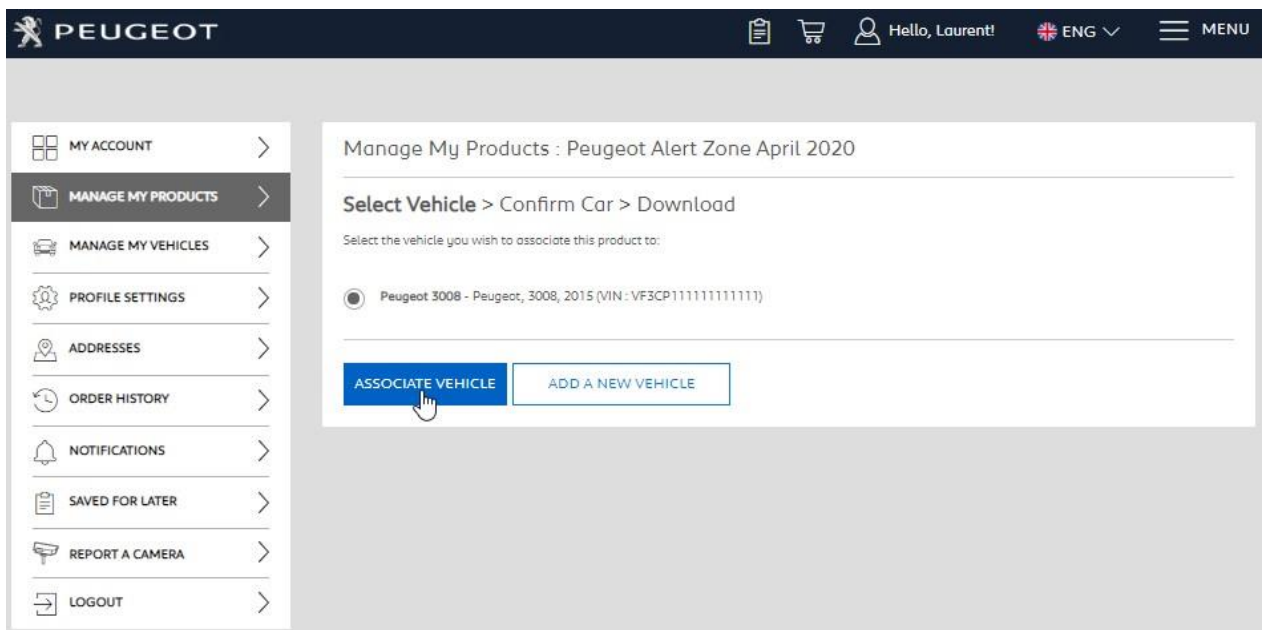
PEUGEOT

Hello, Laurent!

ENG

MENU

MY ACCOUNT

MANAGE MY PRODUCTS

MANAGE MY VEHICLES

PROFILE SETTINGS

ADDRESSES

ORDER HISTORY

NOTIFICATIONS

SAVED FOR LATER

REPORT A CAMERA

LOGOUT

Manage My Products : Peugeot Alert Zone April 2020

Select Vehicle > Confirm Car > Download

Select the vehicle you wish to associate this product to:

Peugeot 3008 - Peugeot, 3008, 2015 (VIN : VF3CP111111111111)

ASSOCIATE VEHICLE

ADD A NEW VEHICLE